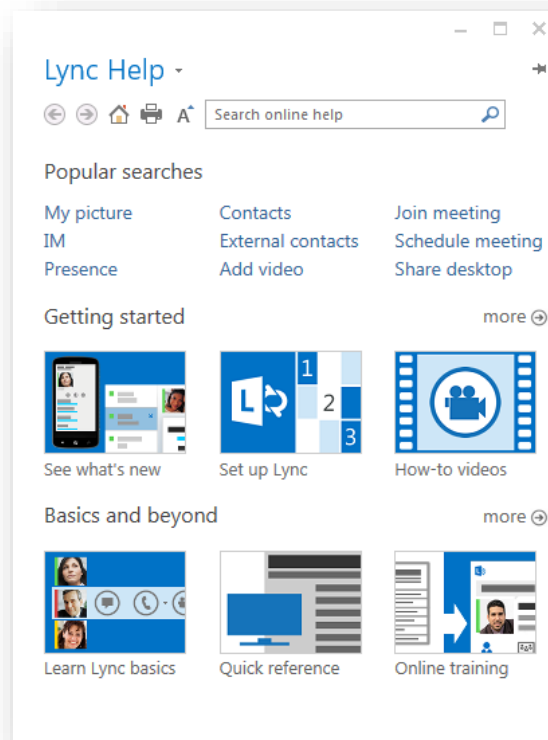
Lync Help

Search online help

Popular searches

My picture
IM
Presence

Contacts
External contacts
Add video

Join meeting
Schedule meeting
Share desktop

Getting started

more

1
2
3

See what's new

Set up Lync

How-to videos

Basics and beyond

more

Learn Lync basics

Quick reference

Online training